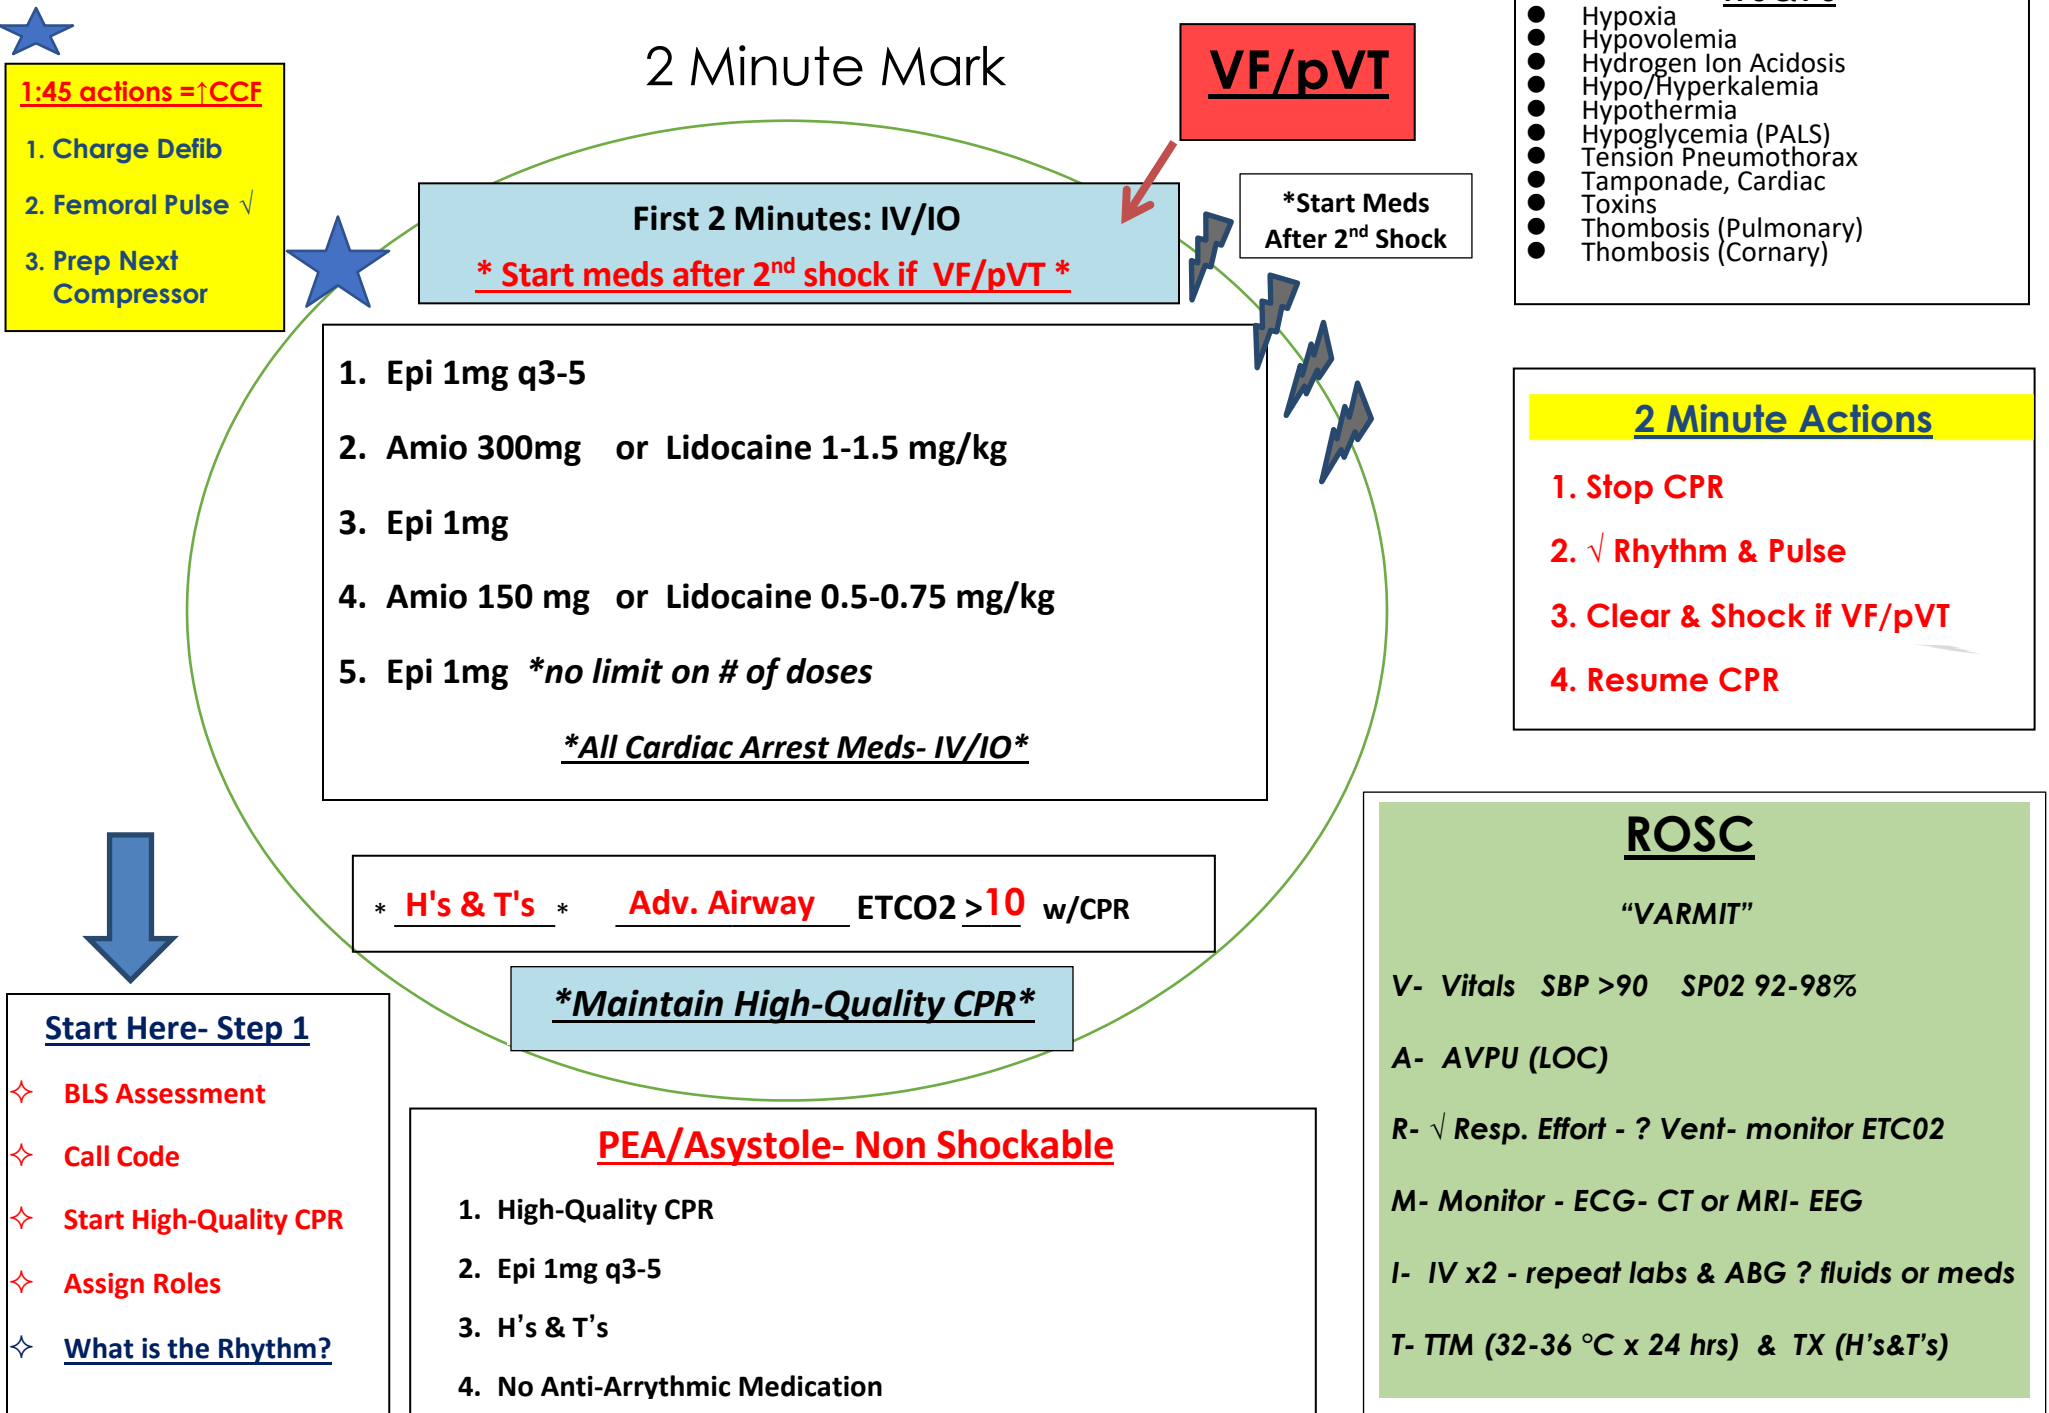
1:45 actions =↑CCF

1. Charge Defib

2. Femoral Pulse √

3. Prep Next Compressor

2 Minute Mark

VF/pVT

*Start Meds After 2$^{nd}$ Shock

First 2 Minutes: IV/IO

* Start meds after 2$^{nd}$ shock if VF/pVT *

1. Epi 1mg q3-5
2. Amio 300mg or Lidocaine 1-1.5 mg/kg
3. Epi 1mg
4. Amio 150 mg or Lidocaine 0.5-0.75 mg/kg
5. Epi 1mg *no limit on # of doses

*All Cardiac Arrest Meds- IV/IO*

* H's & T's * Adv. Airway ETCO2 >10 w/CPR

*Maintain High-Quality CPR*

- Hypoxia
- Hypovolemia
- Hydrogen Ion Acidosis
- Hypo/Hyperkalemia
- Hypothermia
- Hypoglycemia (PALS)
- Tension Pneumothorax
- Tamponade, Cardiac
- Toxins
- Thombosis (Pulmonary)
- Thombosis (Cornary)

2 Minute Actions

1. Stop CPR
2. √ Rhythm & Pulse
3. Clear & Shock if VF/pVT
4. Resume CPR

ROSC

"VARMIT"

V- Vitals SBP >90 SP02 92-98%

A- AVPU (LOC)

R- √ Resp. Effort - ? Vent- monitor ETC02

M- Monitor - ECG- CT or MRI- EEG

I- IV x2 - repeat labs & ABG ? fluids or meds

T- TTM (32-36 °C x 24 hrs) & TX (H's&T's)

Start Here- Step 1

BLS Assessment

Call Code

Start High-Quality CPR

Assign Roles

What is the Rhythm?

PEA/Asystole- Non Shockable

1. High-Quality CPR
2. Epi 1mg q3-5
3. H's & T's
4. No Anti-Arrythmic Medication